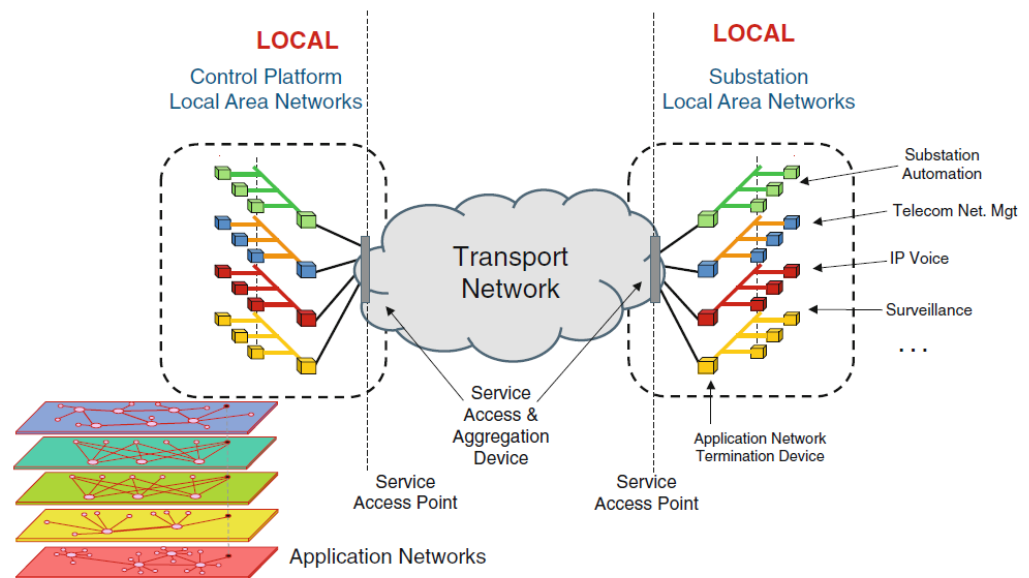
LOCAL
Control Platform
Local Area Networks

LOCAL
Substation
Local Area Networks

Substation Automation
Telecom Net. Mgt
IP Voice
Surveillance
. . .

Transport Network

Service Access & Aggregation Device

Application Network Termination Device

Service Access Point

Service Access Point

Application Networks